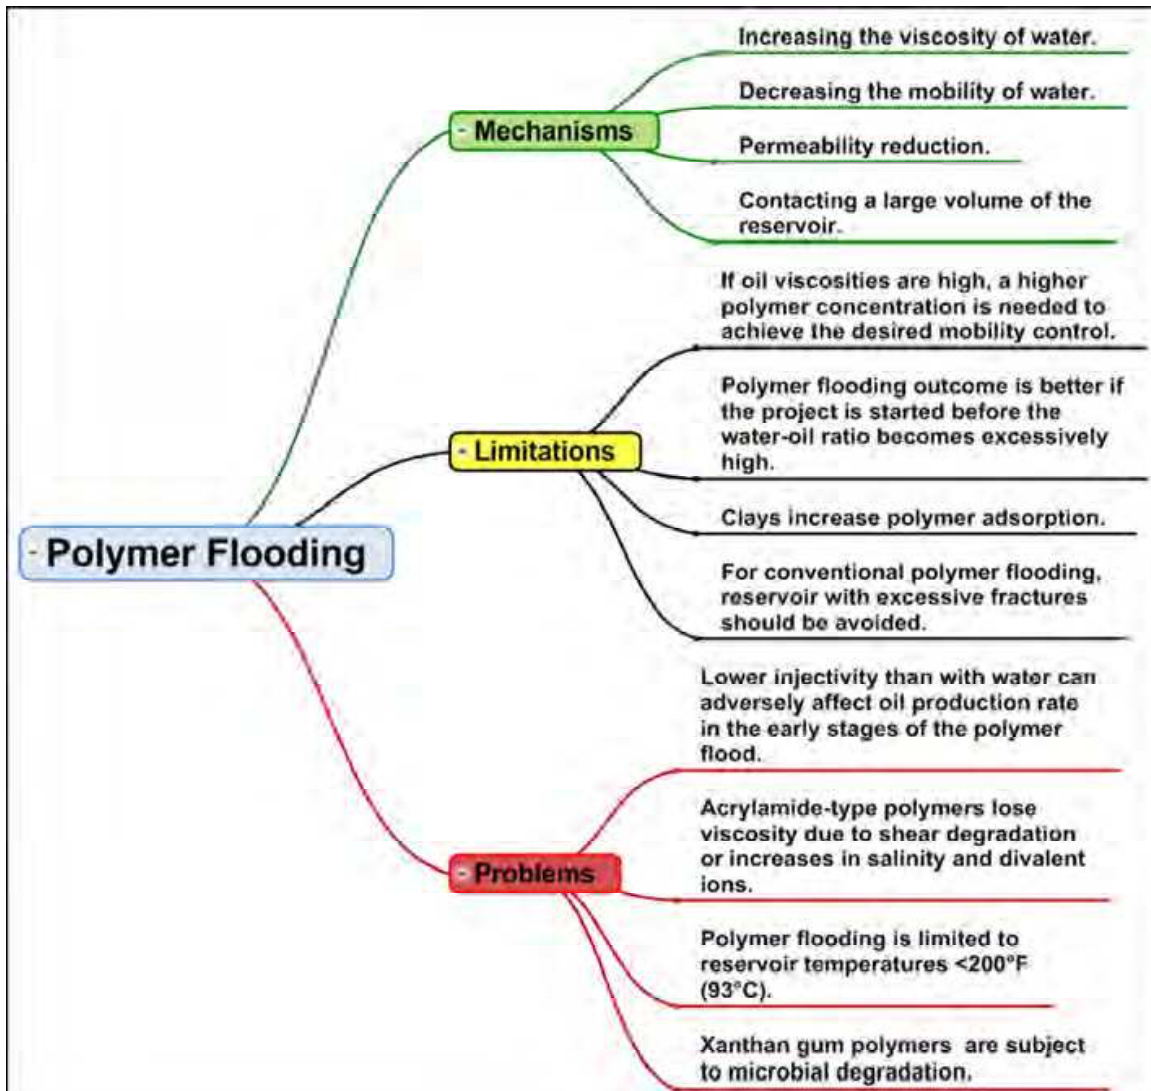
- Polymer Flooding

- Mechanisms

Increasing the viscosity of water.

Decreasing the mobility of water.

Permeability reduction.

Contacting a large volume of the reservoir.

- Limitations

If oil viscosities are high, a higher polymer concentration is needed to achieve the desired mobility control.

Polymer flooding outcome is better if the project is started before the water-oil ratio becomes excessively high.

Clays increase polymer adsorption.

For conventional polymer flooding, reservoir with excessive fractures should be avoided.

- Problems

Lower injectivity than with water can adversely affect oil production rate in the early stages of the polymer flood.

Acrylamide-type polymers lose viscosity due to shear degradation or increases in salinity and divalent ions.

Polymer flooding is limited to reservoir temperatures <200°F (93°C).

Xanthan gum polymers are subject to microbial degradation.